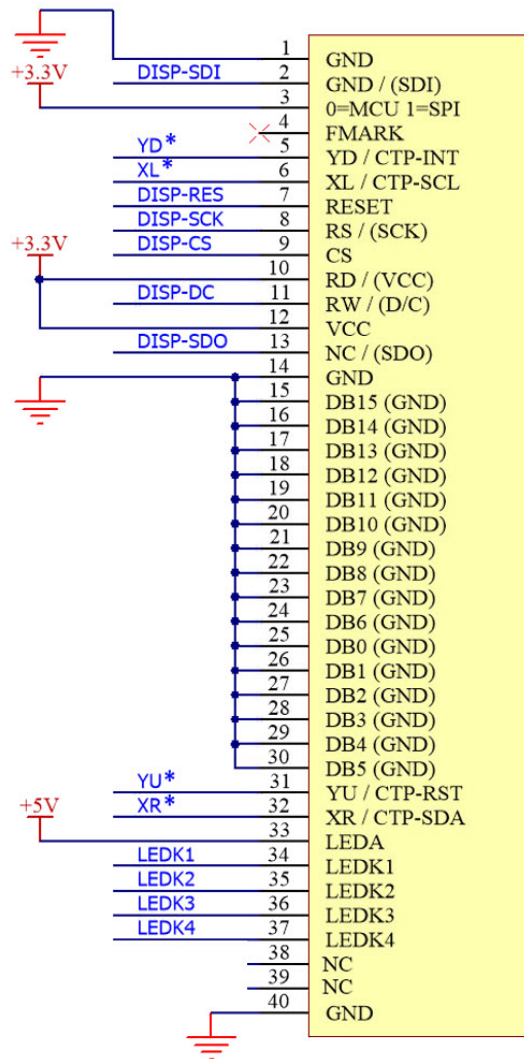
+3.3V
DISP-SDI
YD*
XL*
DISP-RES
DISP-SCK
+3.3V
DISP-CS
DISP-DC
DISP-SDO
YU*
+5V
XR*
LEDK1
LEDK2
LEDK3
LEDK4

1 GND
2 GND / (SDI)
3 0=MCU 1=SPI
4 FMARK
5 YD / CTP-INT
6 XL / CTP-SCL
7 RESET
8 RS / (SCK)
9 CS
10 RD / (VCC)
11 RW / (D/C)
12 VCC
13 NC / (SDO)
14 GND
15 DB15 (GND)
16 DB14 (GND)
17 DB13 (GND)
18 DB12 (GND)
19 DB11 (GND)
20 DB10 (GND)
21 DB9 (GND)
22 DB8 (GND)
23 DB7 (GND)
24 DB6 (GND)
25 DB0 (GND)
26 DB1 (GND)
27 DB2 (GND)
28 DB3 (GND)
29 DB4 (GND)
30 DB5 (GND)
31 YU / CTP-RST
32 XR / CTP-SDA
33 LEDA
34 LEDK1
35 LEDK2
36 LEDK3
37 LEDK4
38 NC
39 NC
40 GND